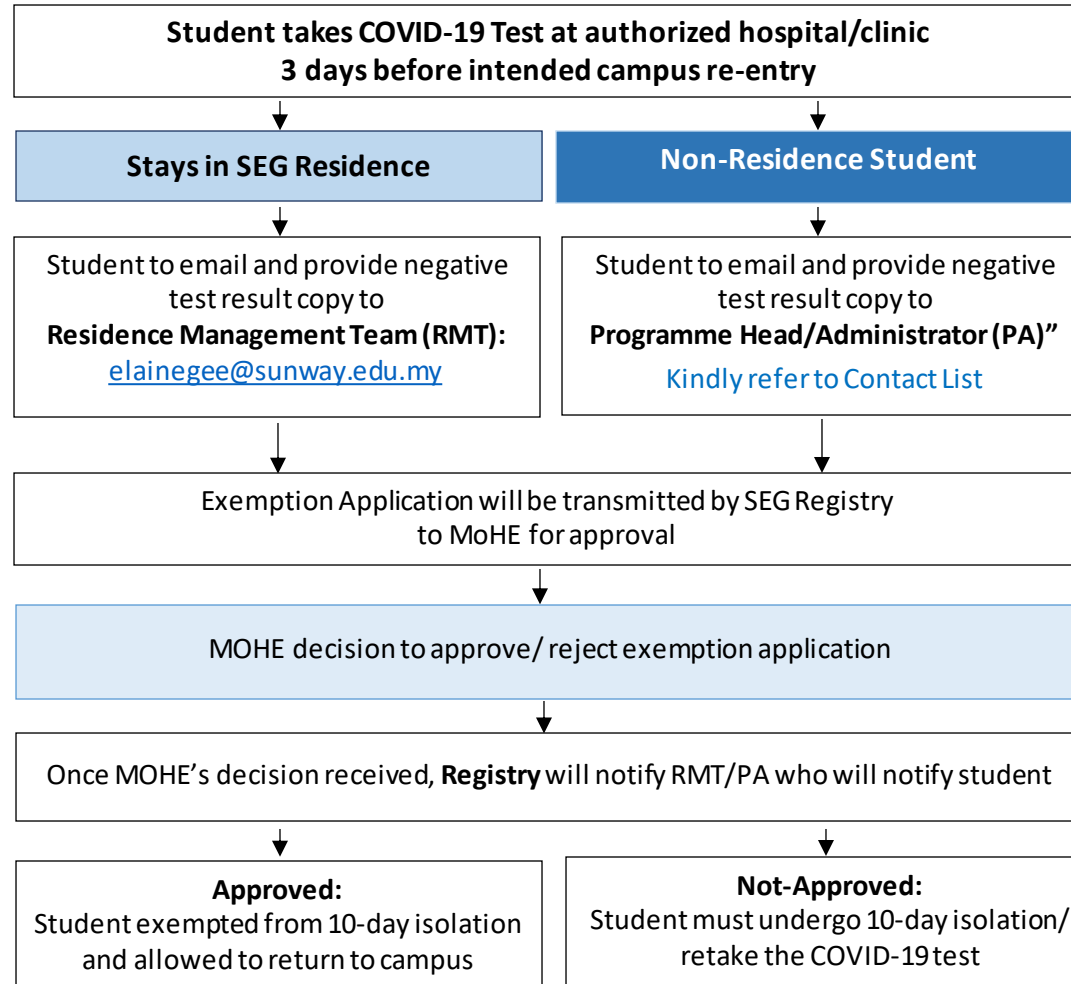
Student takes COVID-19 Test at authorized hospital/clinic
3 days before intended campus re-entry

Stays in SEG Residence

Non-Residence Student

Student to email and provide negative test result copy to
Residence Management Team (RMT):
elainegee@sunway.edu.my

Student to email and provide negative test result copy to
Programme Head/Administrator (PA)"
Kindly refer to Contact List

Exemption Application will be transmitted by SEG Registry to MoHE for approval

MOHE decision to approve/ reject exemption application

Once MOHE's decision received, Registry will notify RMT/PA who will notify student

Approved:
Student exempted from 10-day isolation and allowed to return to campus

Not-Approved:
Student must undergo 10-day isolation/ retake the COVID-19 test